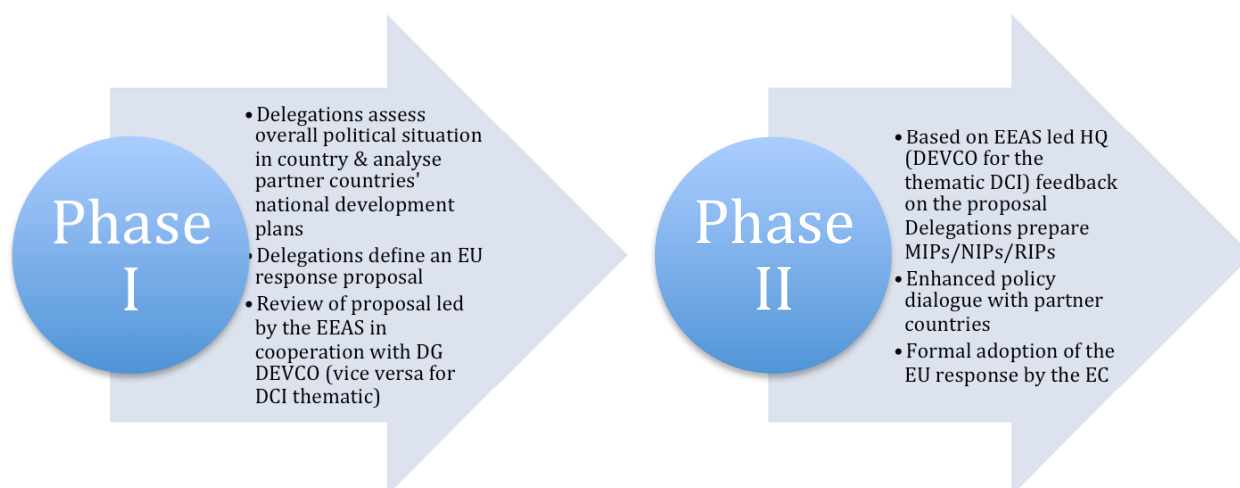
Phase I

• Delegations assess overall political situation in country & analyse partner countries' national development plans
• Delegations define an EU response proposal
• Review of proposal led by the EEAS in cooperation with DG DEVCO (vice versa for DCI thematic)

Phase II

• Based on EEAS led HQ (DEVCO for the thematic DCI) feedback on the proposal Delegations prepare MIPs/NIPs/RIPs
• Enhanced policy dialogue with partner countries
• Formal adoption of the EU response by the EC